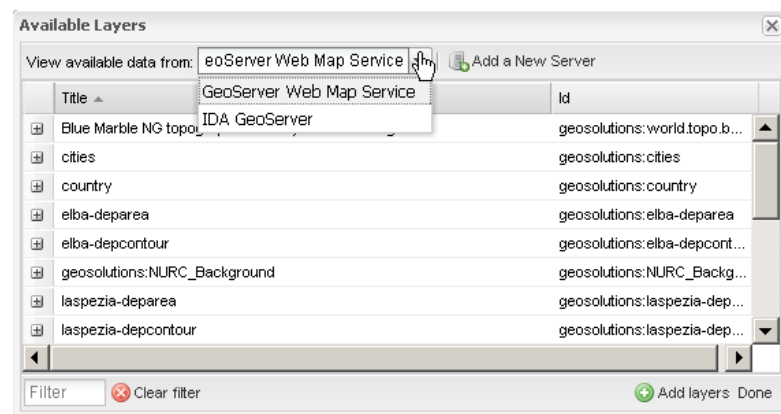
Available Layers

View available data from: eoServer Web Map Service

Add a New Server

GeoServer Web Map Service

IDA GeoServer

| | Title | Id |
|---|---|---|
| ⊞ | Blue Marble NG topo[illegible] | geosolutions:world.topo.b... |
| ⊞ | cities | geosolutions:cities |
| ⊞ | country | geosolutions:country |
| ⊞ | elba-deparea | geosolutions:elba-deparea |
| ⊞ | elba-depcontour | geosolutions:elba-depcont... |
| ⊞ | geosolutions:NURC_Background | geosolutions:NURC_Backg... |
| ⊞ | laspezia-deparea | geosolutions:laspezia-dep... |
| ⊞ | laspezia-depcontour | geosolutions:laspezia-dep... |

Filter

Clear filter

Add layers Done